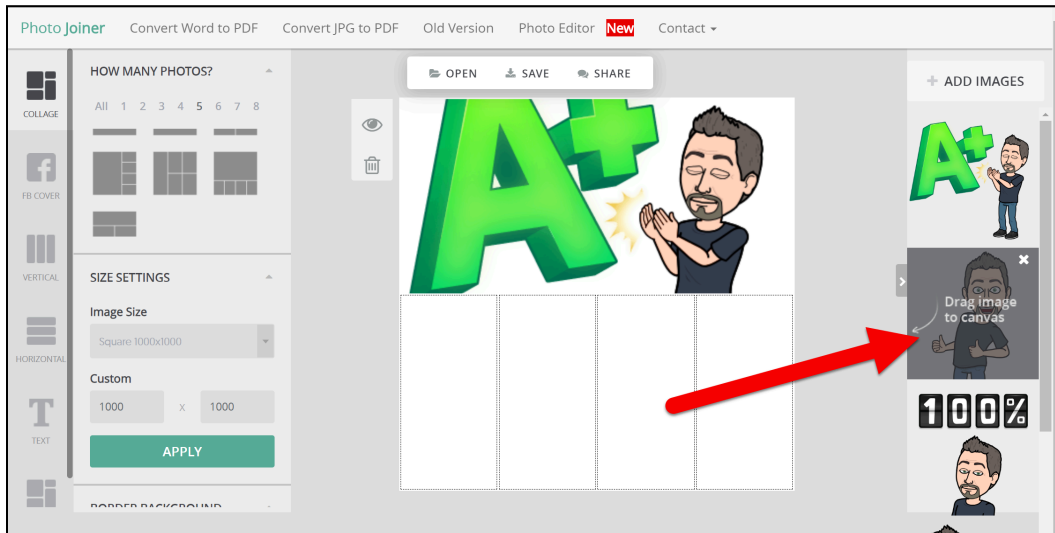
Photo Joiner Convert Word to PDF Convert JPG to PDF Old Version Photo Editor New Contact

COLLAGE
FB COVER
VERTICAL
HORIZONTAL
TEXT

HOW MANY PHOTOS?
All 1 2 3 4 5 6 7 8

SIZE SETTINGS
Image Size
Square 1000x1000
Custom
1000 X 1000
APPLY

BORDER BACKGROUND

OPEN SAVE SHARE

A+

ADD IMAGES

Drag image to canvas

100%